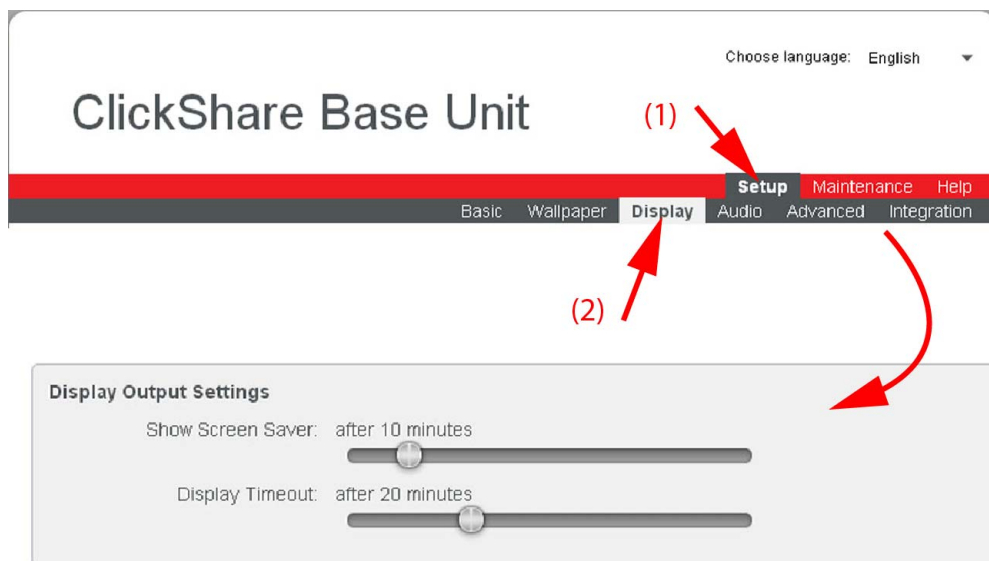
Choose language: English

ClickShare Base Unit

(1)

Setup Maintenance Help

Basic Wallpaper Display Audio Advanced Integration

(2)

Display Output Settings

Show Screen Saver: after 10 minutes

Display Timeout: after 20 minutes